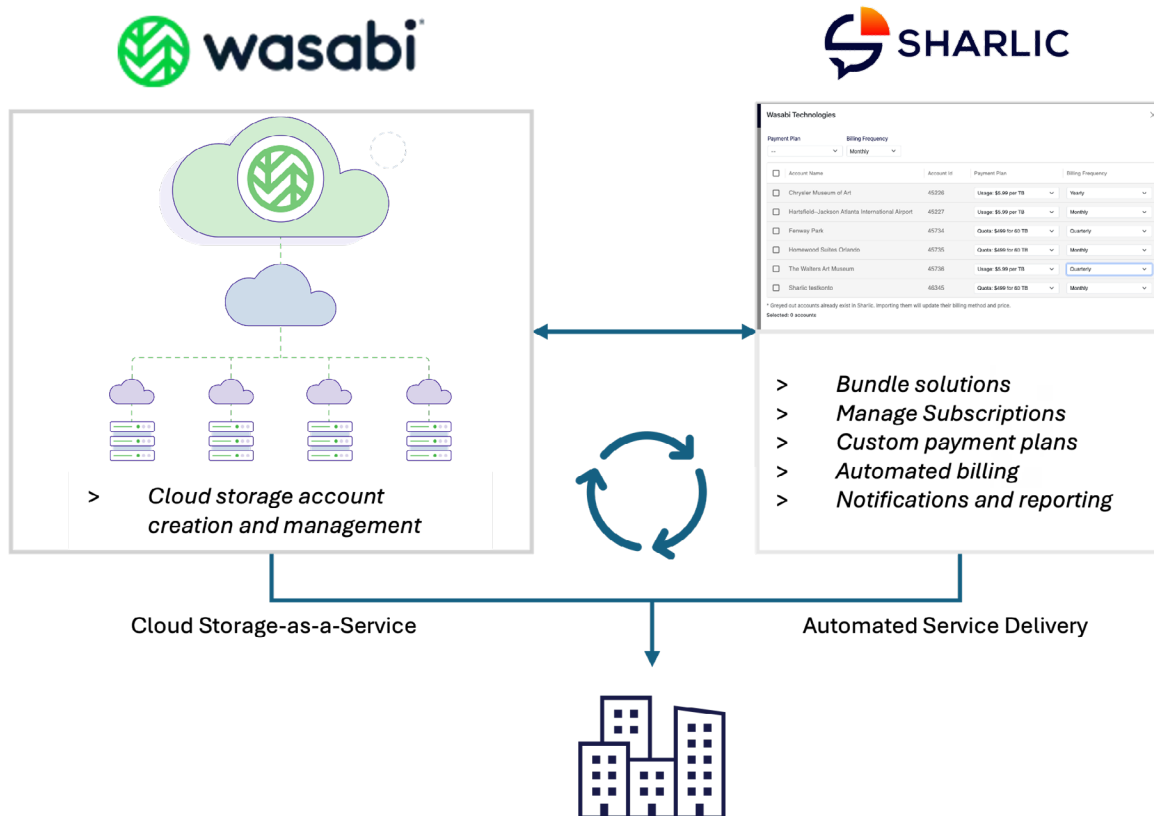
wasabi

SHARLIC

Wasabi Technologies

Payment Plan
--

Billing Frequency
Monthly

| | Account Name | Account Id | Payment Plan | Billing Frequency |
|---|---|---|---|---|
| ☐ | Chrysler Museum of Art | 45226 | Usage: $6.99 per TB | Yearly |
| ☐ | Hartsfield–Jackson Atlanta International Airport | 45227 | Usage: $6.99 per TB | Monthly |
| ☐ | Fenway Park | 45734 | Quota: $499 for 80 TB | Quarterly |
| ☐ | Homewood Suites Orlando | 45735 | Quota: $499 for 80 TB | Monthly |
| ☐ | The Walters Art Museum | 45736 | Usage: $6.99 per TB | Quarterly |
| ☐ | Sharlic testkonto | 46345 | Quota: $499 for 80 TB | Monthly |

* Greyed out accounts already exist in Sharlic. Importing them will update their billing method and price.
Selected: 0 accounts

> Cloud storage account creation and management

> Bundle solutions
> Manage Subscriptions
> Custom payment plans
> Automated billing
> Notifications and reporting

Cloud Storage-as-a-Service

Automated Service Delivery